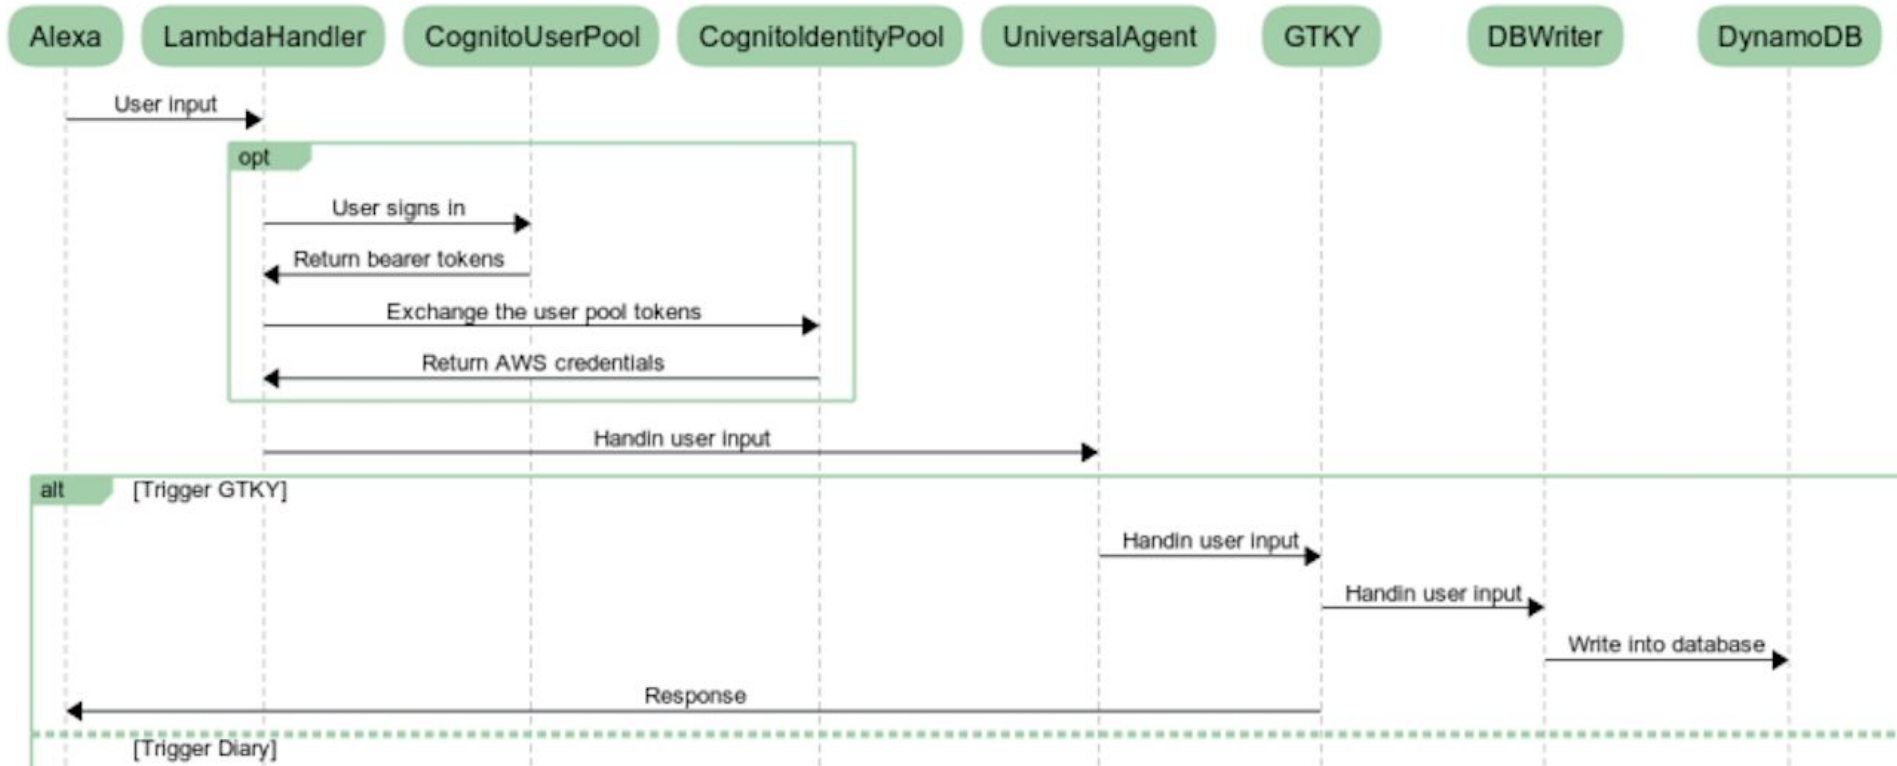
Alexa LambdaHandler CognitoUserPool CognitoIdentityPool UniversalAgent GTKY DBWriter DynamoDB

User input

opt

User signs in

Return bearer tokens

Exchange the user pool tokens

Return AWS credentials

Handin user input

alt [Trigger GTKY]

Handin user input

Handin user input

Write into database

Response

[Trigger Diary]